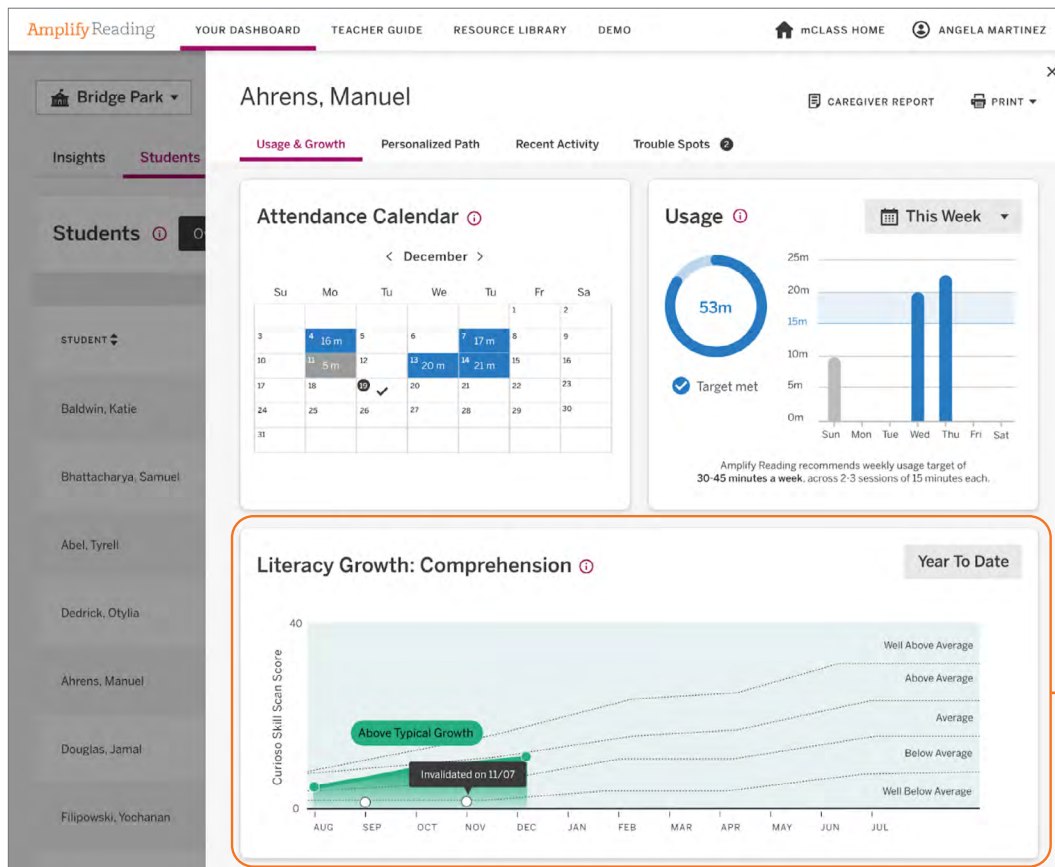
AmplifyReading YOUR DASHBOARD TEACHER GUIDE RESOURCE LIBRARY DEMO mCLASS HOME ANGELA MARTINEZ

Bridge Park

Insights Students

Students

STUDENT

Baldwin, Katie

Bhattacharya, Samuel

Abel, Tyrell

Dedrick, Otylia

Ahrens, Manuel

Douglas, Jamal

Filipowski, Yochanan

Ahrens, Manuel

CAREGIVER REPORT PRINT

Usage & Growth Personalized Path Recent Activity Trouble Spots 2

Attendance Calendar

< December >

| Su | Mo | Tu | We | Tu | Fr | Sa |
|---|---|---|---|---|---|---|
| | | | | | 1 | 2 |
| 3 | 4 16 m | 5 | 6 | 7 17 m | 8 | 9 |
| 10 | 11 5 m | 12 | 13 20 m | 14 21 m | 15 | 16 |
| 17 | 18 | 19 | 20 | 21 | 22 | 23 |
| 24 | 25 | 26 | 27 | 28 | 29 | 30 |
| 31 | | | | | | |

Usage

This Week

53m

Target met

25m 20m 15m 10m 5m 0m

Sun Mon Tue Wed Thu Fri Sat

Amplify Reading recommends weekly usage target of 30-45 minutes a week, across 2-3 sessions of 15 minutes each.

Literacy Growth: Comprehension

Year To Date

40

0

Curioso Skill Scan Score

Above Typical Growth

Invalidated on 11/07

Well Above Average

Above Average

Average

Below Average

Well Below Average

AUG SEP OCT NOV DEC JAN FEB MAR APR MAY JUN JUL